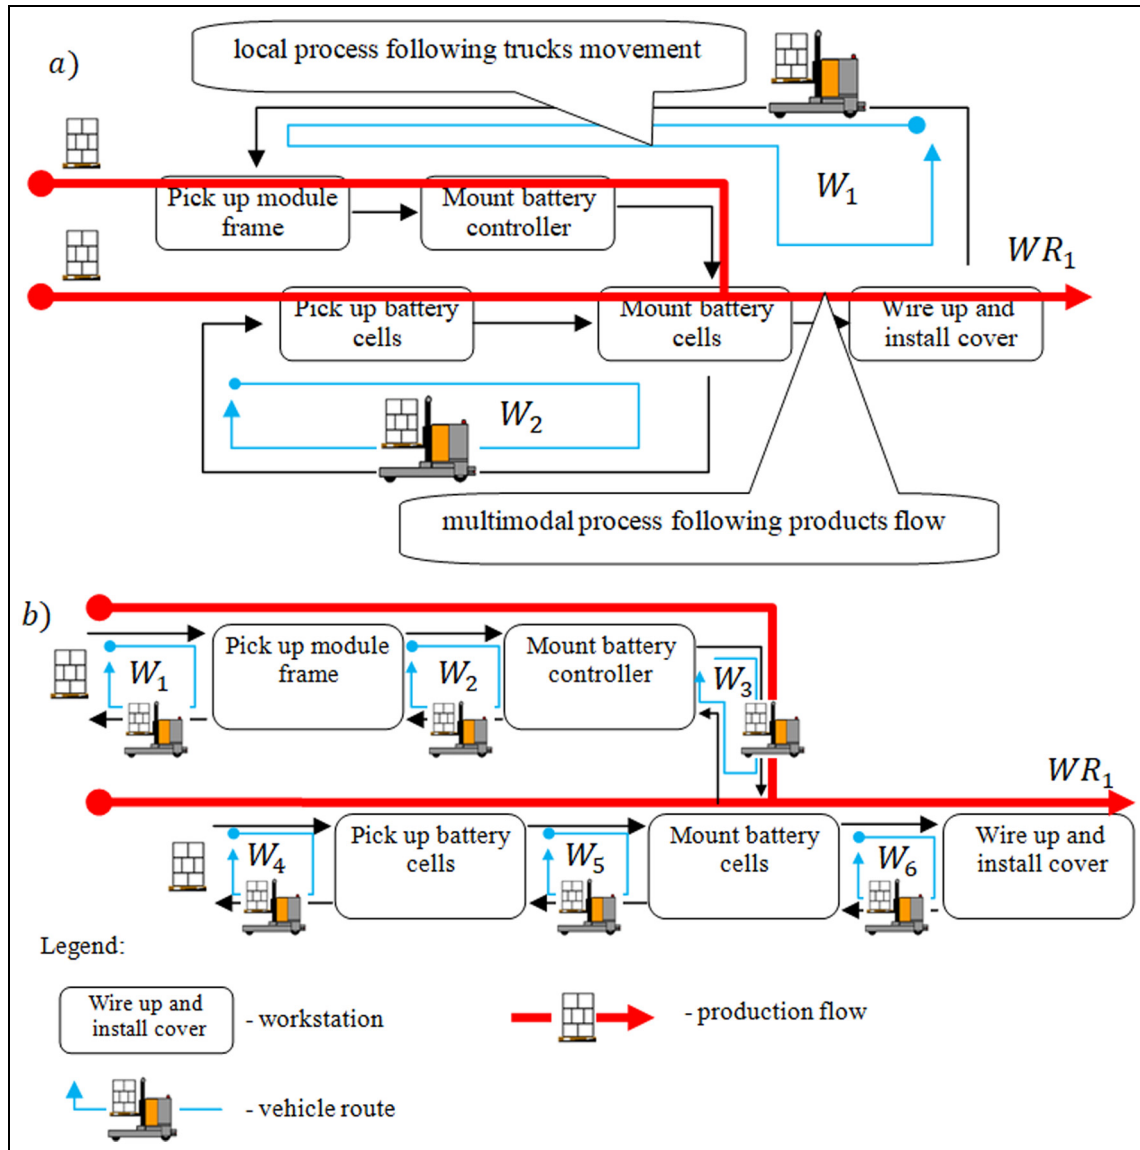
$a)$

local process following trucks movement

Pick up module frame

Mount battery controller

$W_1$

$WR_1$

Pick up battery cells

Mount battery cells

Wire up and install cover

$W_2$

multimodal process following products flow

$b)$

Pick up module frame

Mount battery controller

$W_1$

$W_2$

$W_3$

$WR_1$

Pick up battery cells

Mount battery cells

Wire up and install cover

$W_4$

$W_5$

$W_6$

Legend:

Wire up and install cover - workstation

- production flow

- vehicle route